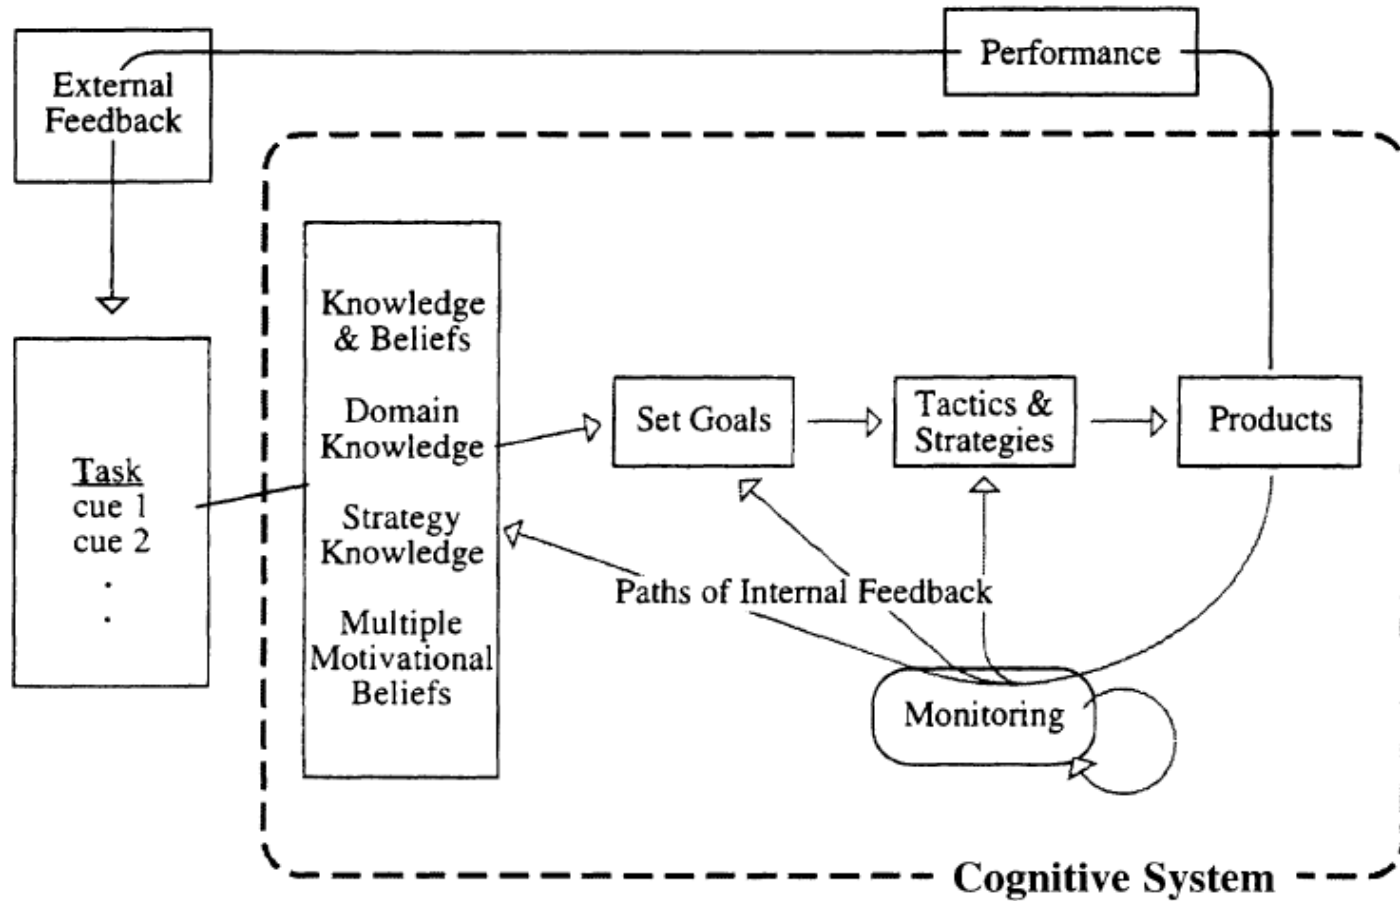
External Feedback

Performance

Task
cue 1
cue 2
.
.

Knowledge & Beliefs

Domain Knowledge

Strategy Knowledge

Multiple Motivational Beliefs

Set Goals

Tactics & Strategies

Products

Paths of Internal Feedback

Monitoring

Cognitive System